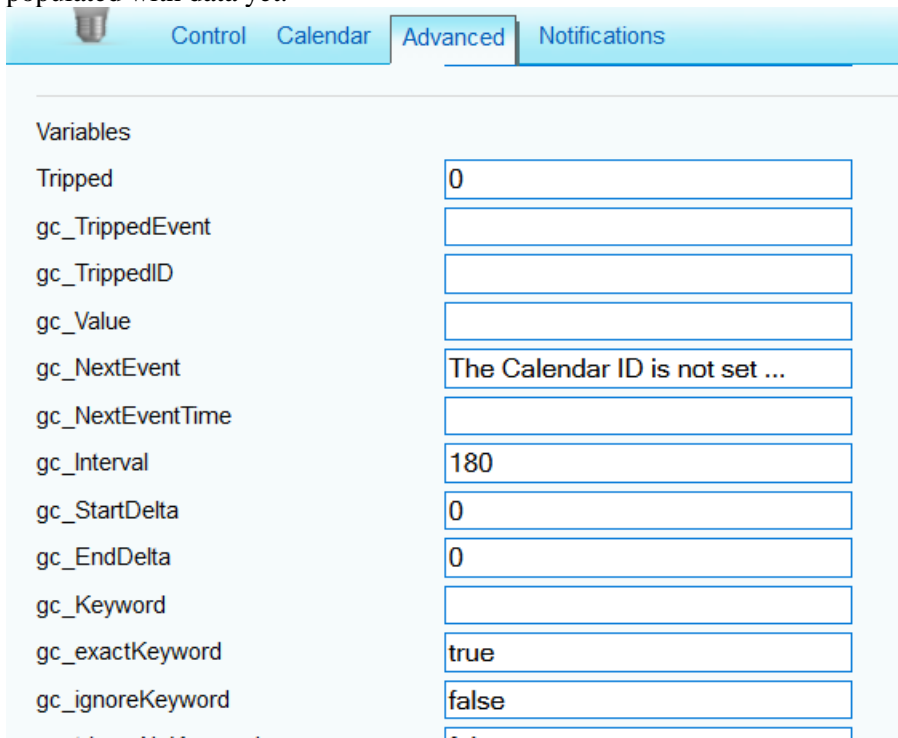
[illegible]

Control Calendar Advanced Notifications

Variables

| | |
|---|---|
| Tripped | 0 |
| gc_TrippedEvent | |
| gc_TrippedID | |
| gc_Value | |
| gc_NextEvent | The Calendar ID is not set ... |
| gc_NextEventTime | |
| gc_Interval | 180 |
| gc_StartDelta | 0 |
| gc_EndDelta | 0 |
| gc_Keyword | |
| gc_exactKeyword | true |
| gc_ignoreKeyword | false |
| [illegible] | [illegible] |